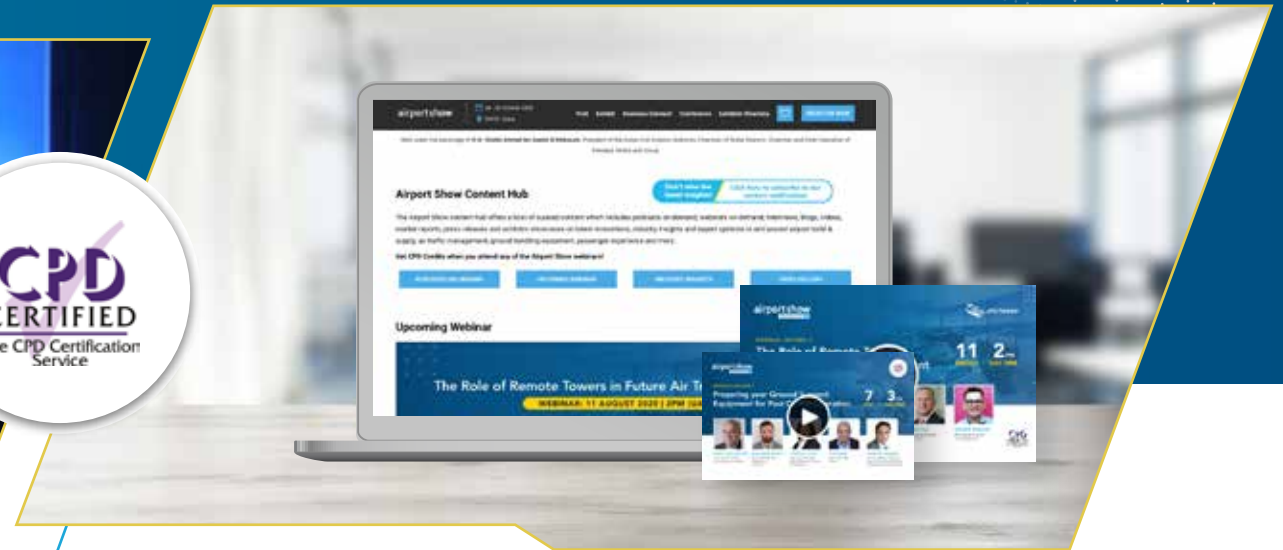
CPD
ERTIFIED
e CPD Certification
Service

airportshow

Airport Show Content Hub

Get CPD Credits when you attend any of the Airport Show webinars!

Upcoming Webinar

The Role of Remote Towers in Future Air T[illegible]

WEBINAR: 11 AUGUST 2020 | 2PM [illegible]

airportshow

The Role of Remote T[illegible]

11

2

airportshow

Preparing your Ground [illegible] Equipment for Post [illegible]

7

3